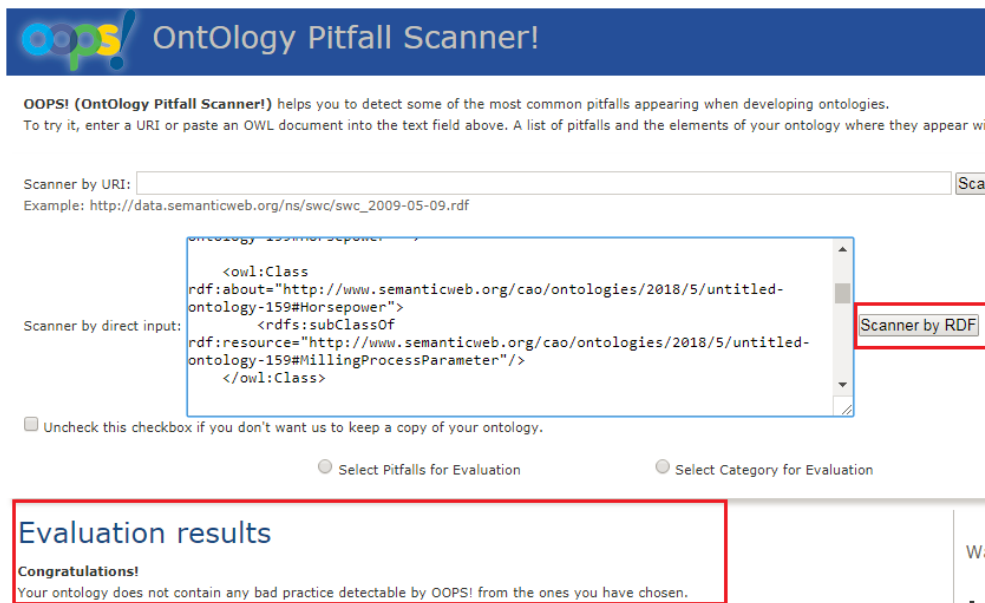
oops! OntOlogy Pitfall Scanner!

**OOPS! (OntOlogy Pitfall Scanner!)** helps you to detect some of the most common pitfalls appearing when developing ontologies.
To try it, enter a URI or paste an OWL document into the text field above. A list of pitfalls and the elements of your ontology where they appear wi

Scanner by URI: Sca
Example: http://data.semanticweb.org/ns/swc/swc_2009-05-09.rdf

Scanner by direct input:
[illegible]

<owl:Class rdf:about="http://www.semanticweb.org/cao/ontologies/2018/5/untitled-ontology-159#Horsepower">
<rdfs:subClassOf rdf:resource="http://www.semanticweb.org/cao/ontologies/2018/5/untitled-ontology-159#MillingProcessParameter"/>
</owl:Class>

Scanner by RDF

Uncheck this checkbox if you don't want us to keep a copy of your ontology.

Select Pitfalls for Evaluation

Select Category for Evaluation

Evaluation results

**Congratulations!**
Your ontology does not contain any bad practice detectable by OOPS! from the ones you have chosen.

Wa